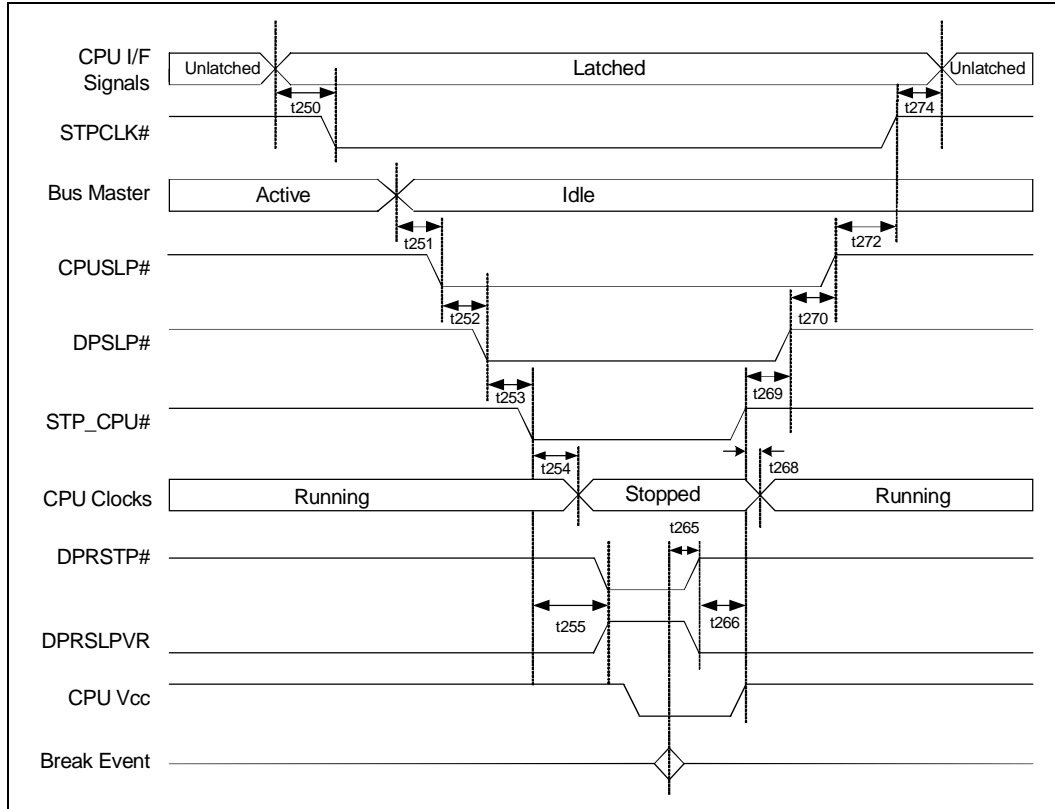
CPU I/F Signals
Unlatched
Latched
Unlatched
t250
t274
STPCLK#
Bus Master
Active
Idle
t251
t272
CPUSLP#
t252
t270
DPSLP#
t253
t269
STP_CPU#
t254
t268
CPU Clocks
Running
Stopped
Running
t265
DPRSTP#
t255
t266
DPRSLPVR
CPU Vcc
Break Event